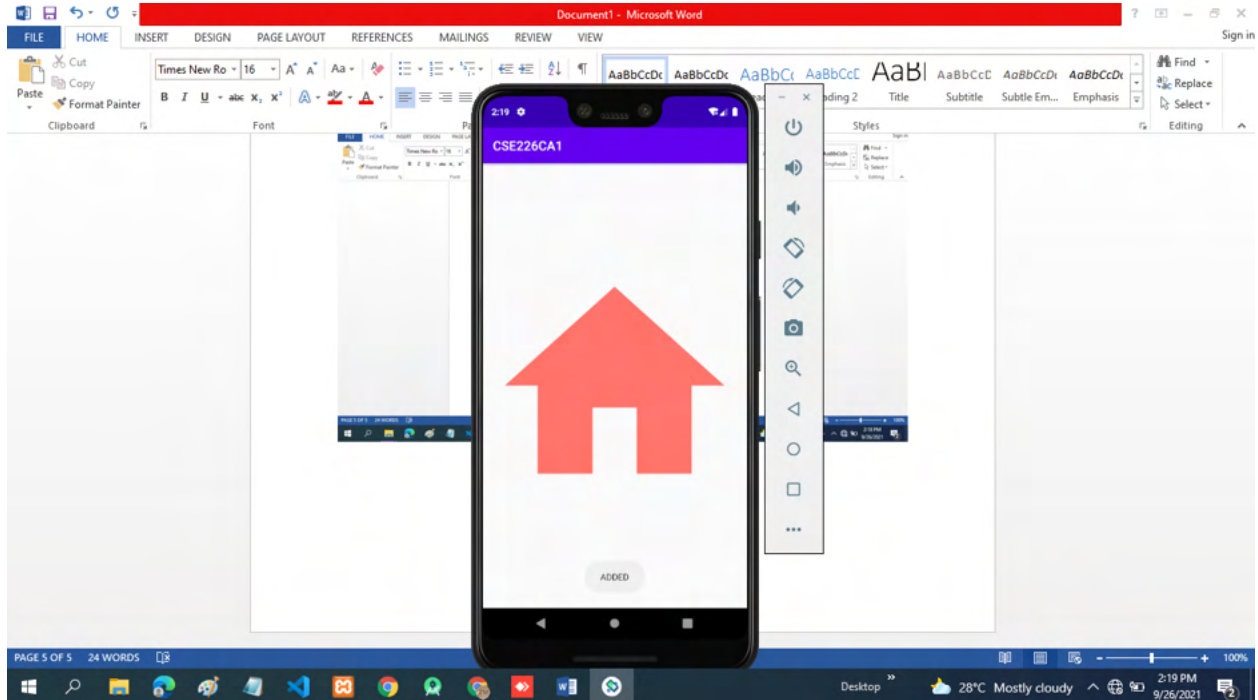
Document1 - Microsoft Word

? – Sign in

FILE HOME INSERT DESIGN PAGE LAYOUT REFERENCES MAILINGS REVIEW VIEW

Cut
Copy
Paste
Format Painter
Clipboard

Times New Ro 16
B I U abc $x_2$ $x^2$
Font

AaBbCcDc AaBbCcDc AaBbCc AaBbCcD AaBl AaBbCcD AaBbCcDi AaBbCcDi
ading 2 Title Subtitle Subtle Em... Emphasis
Styles

Find
Replace
Select
Editing

2:19
CSE226CA1

ADDED

PAGE 5 OF 5 24 WORDS

100%

Desktop 28°C Mostly cloudy 2:19 PM 9/26/2021